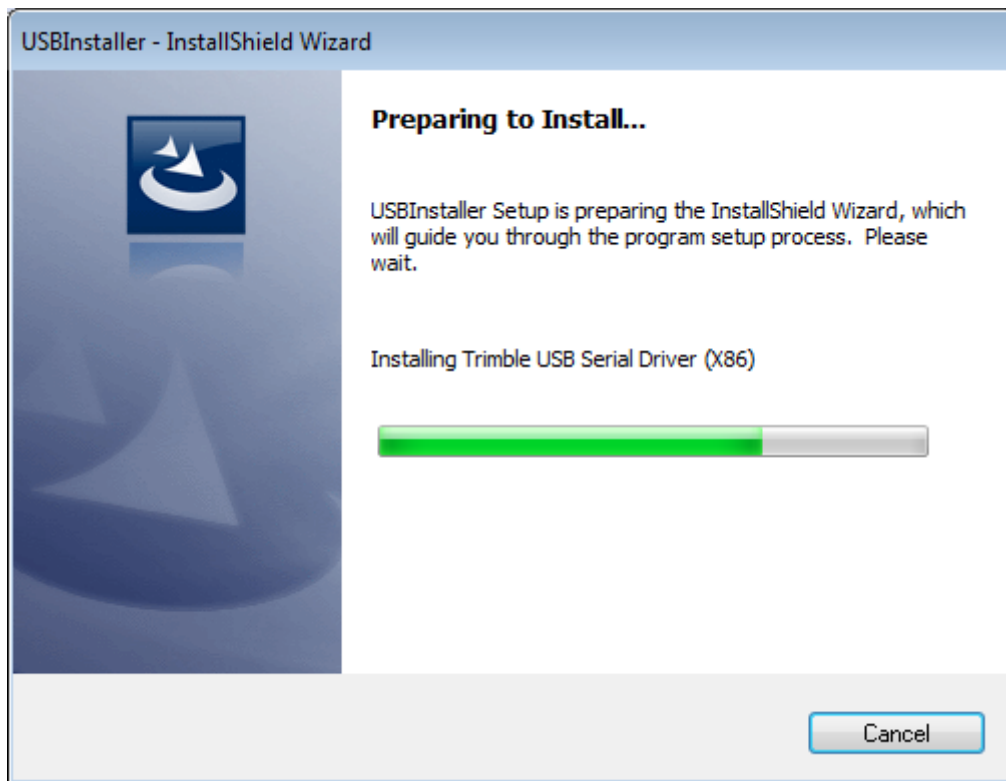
USBInstaller - InstallShield Wizard

Preparing to Install...

USBInstaller Setup is preparing the InstallShield Wizard, which will guide you through the program setup process. Please wait.

Installing Trimble USB Serial Driver (X86)

Cancel